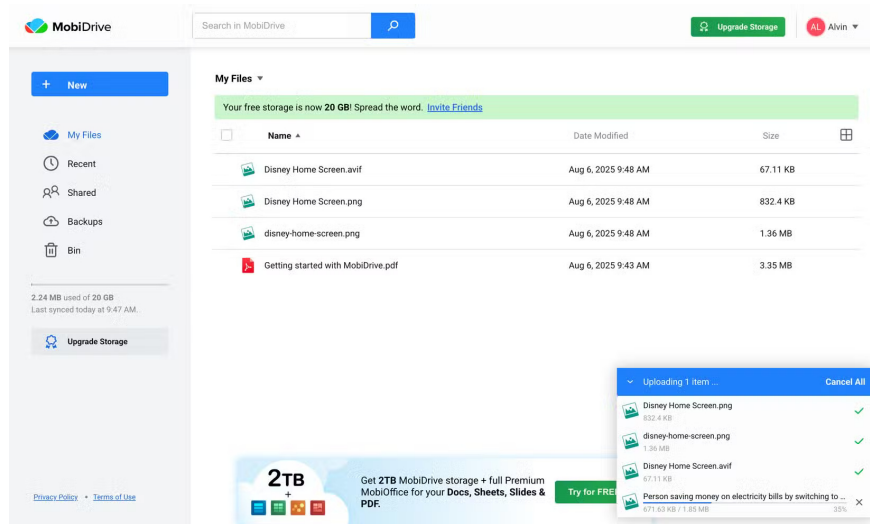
MobiDrive

Search in MobiDrive

Upgrade Storage

AL Alvin

+ New

My Files

Recent

Shared

Backups

Bin

2.24 MB used of 20 GB
Last synced today at 9:47 AM.

Upgrade Storage

Privacy Policy • Terms of Use

My Files

Your free storage is now **20 GB**! Spread the word. Invite Friends

| Name ▲ | Date Modified | Size |
|---|---|---|
| Disney Home Screen.avif | Aug 6, 2025 9:48 AM | 67.11 KB |
| Disney Home Screen.png | Aug 6, 2025 9:48 AM | 832.4 KB |
| disney-home-screen.png | Aug 6, 2025 9:48 AM | 1.36 MB |
| Getting started with MobiDrive.pdf | Aug 6, 2025 9:43 AM | 3.35 MB |

2TB
+

Get **2TB** MobiDrive storage + full Premium MobiOffice for your **Docs, Sheets, Slides & PDF.**

Try for FREE

Uploading 1 item ...

Cancel All

Disney Home Screen.png
832.4 KB

disney-home-screen.png
1.36 MB

Disney Home Screen.avif
67.11 KB

Person saving money on electricity bills by switching to ...
671.63 KB / 1.85 MB
35%